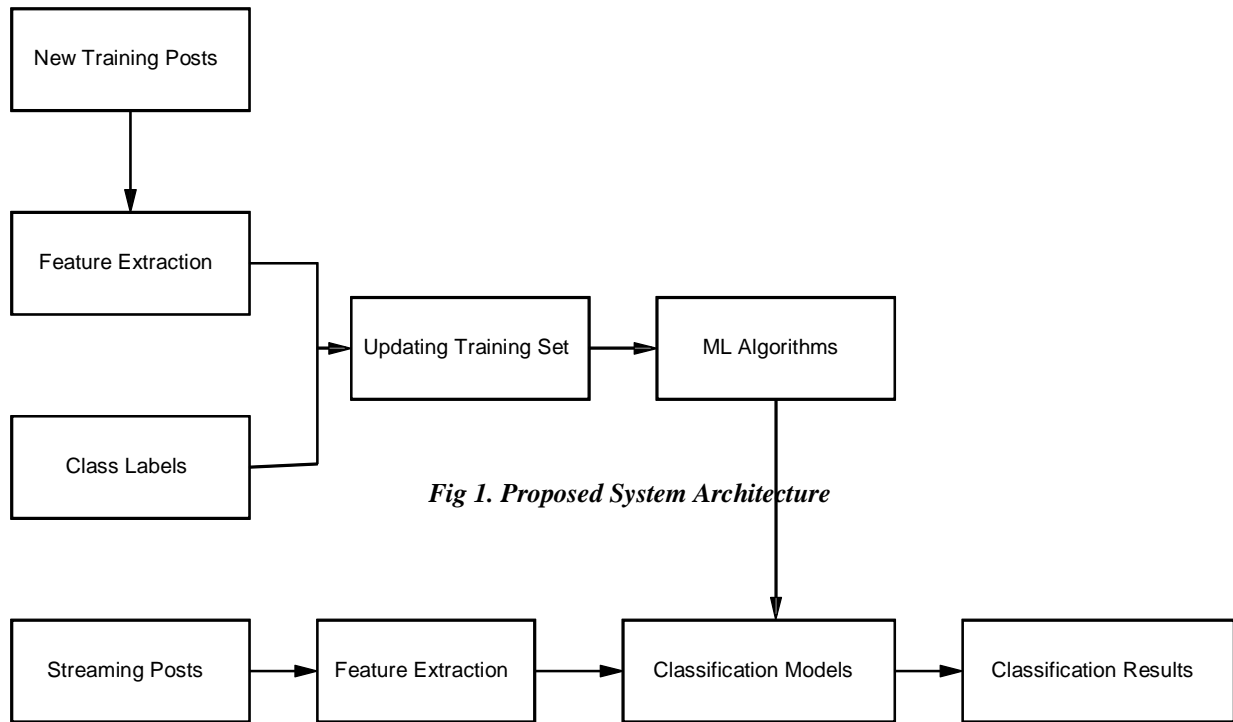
New Training Posts

Feature Extraction

Updating Training Set

ML Algorithms

Class Labels

*Fig 1. Proposed System Architecture*

Streaming Posts

Feature Extraction

Classification Models

Classification Results